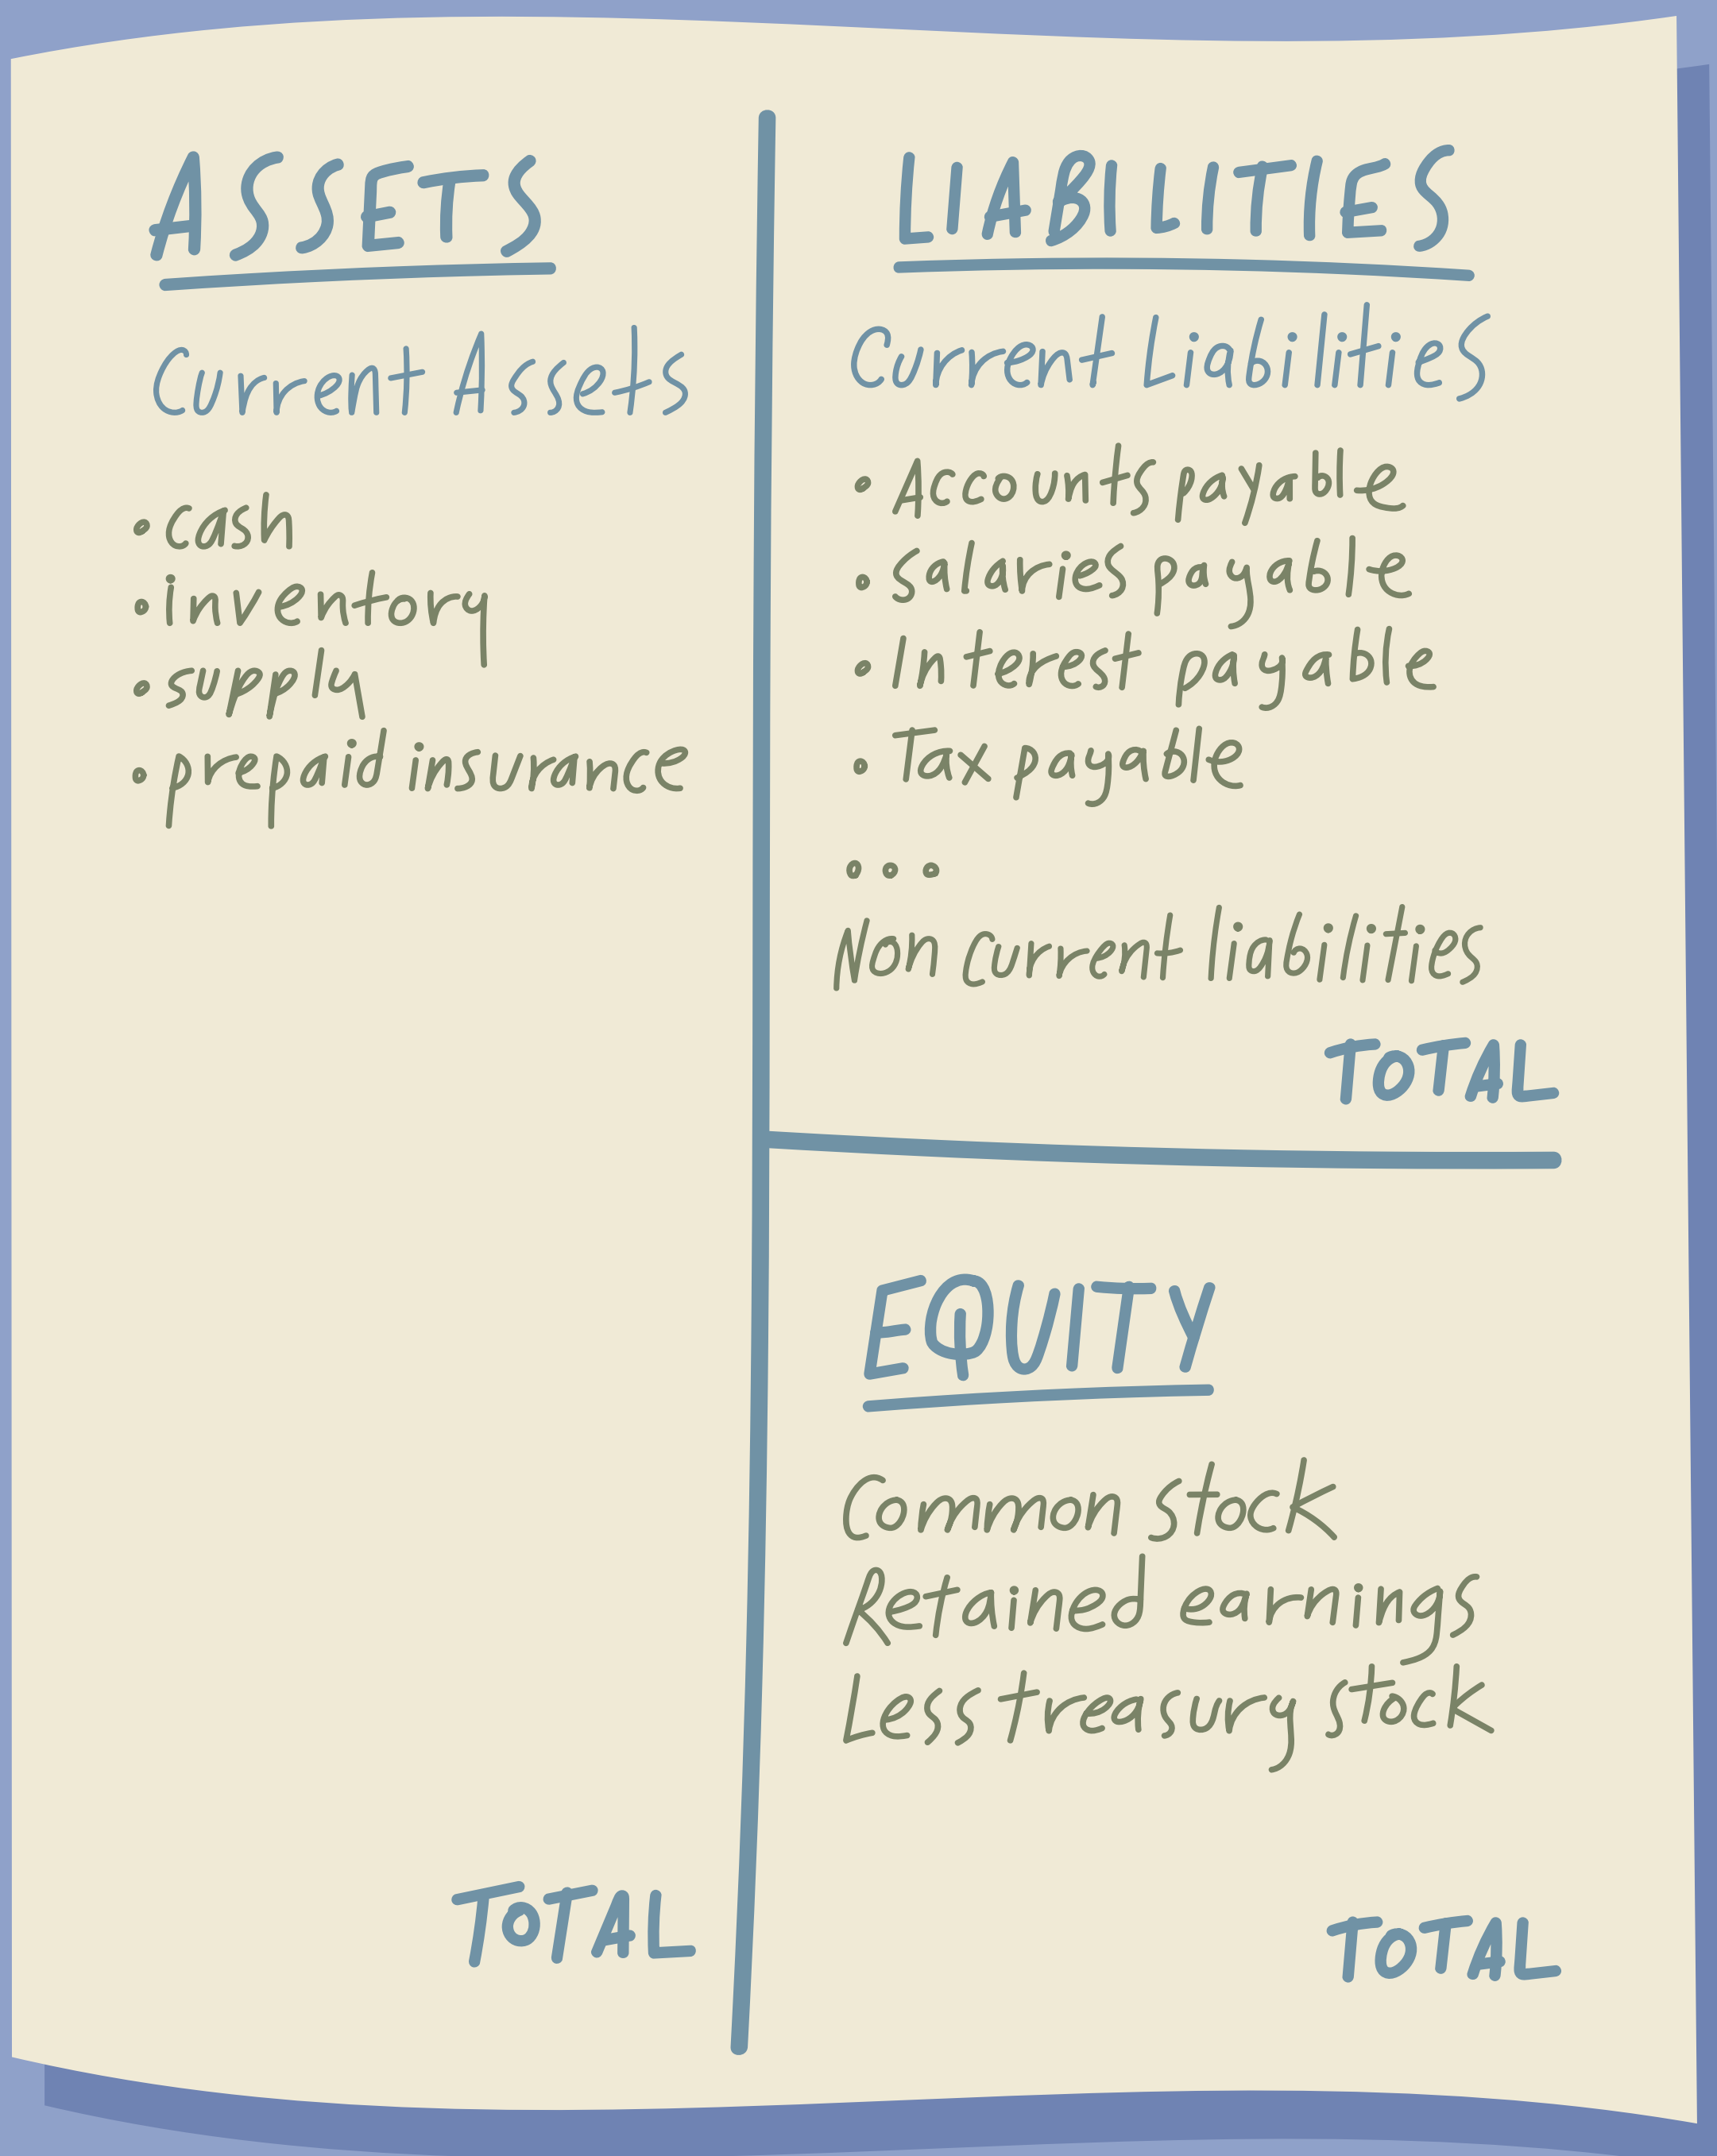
ASSETS

Current Assets

• cash
• inventory
• supply
• prepaid insurance

TOTAL

LIABILITIES

Current Liabilities

• Accounts payable
• Salaries payable
• Interest payable
• Tax payable

...

Non current liabilities

TOTAL

EQUITY

Common stock
Retained earnings
Less treasury stock

TOTAL